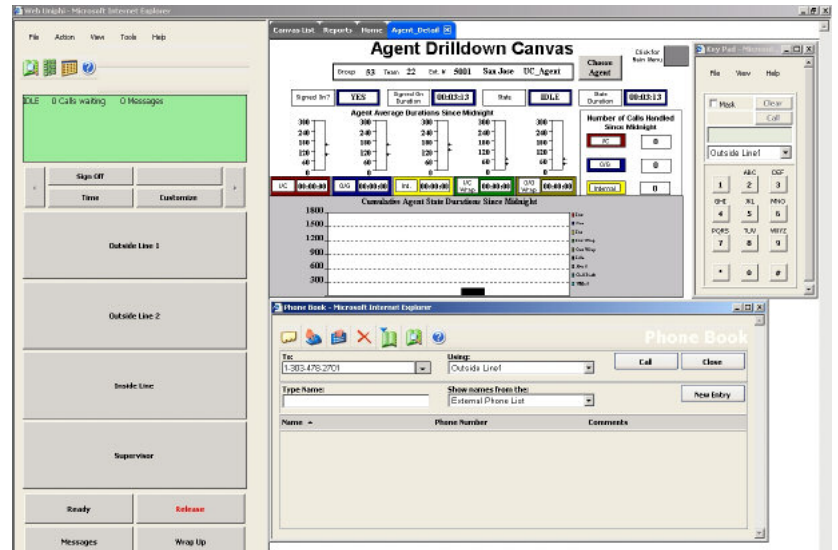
Web Uniphi - Microsoft Internet Explorer

File Action View Tools Help

IDLE 0 Calls waiting 0 Messages

Sign Off
Time Customize

Outside Line 1

Outside Line 2

Inside Line

Supervisor

Ready Release

Messages Wrap Up

Canvas List Reports Home Agent_Detail

Agent Drilldown Canvas

Click for Main Menu

Group 33 Team 22 Ext. # 5001 Sax Jose UC_Agent

Choose Agent

Signed In? YES Signed On Duration 00:03:13 State IDLE State Duration 00:03:13

Agent Average Durations Since Midnight

300 240 180 120 60 0

Number of Calls Handled Since Midnight

I/C 0
O/G 0
Internal 0

I/C 00:00:00 O/G 00:00:00 Int. 00:00:00 I/C Wrap 00:00:00 O/G Wrap 00:00:00

Cumulative Agent State Durations Since Midnight

1800 1500 1200 900 600 300

Key Pad - Microsoft

File View Help

Mask Clear Call

Outside Line1

1 ABC 2 DEF 3
GHI 4 JKL 5 MNO 6
PQRS 7 TUV 8 WXYZ 9
* 0 #

Phone Book - Microsoft Internet Explorer

Phone Book

To: 1-303-478-2701
Using: Outside Line1
Call Close

Type Name:
Show names from the: External Phone List
New Entry

Name Phone Number Comments